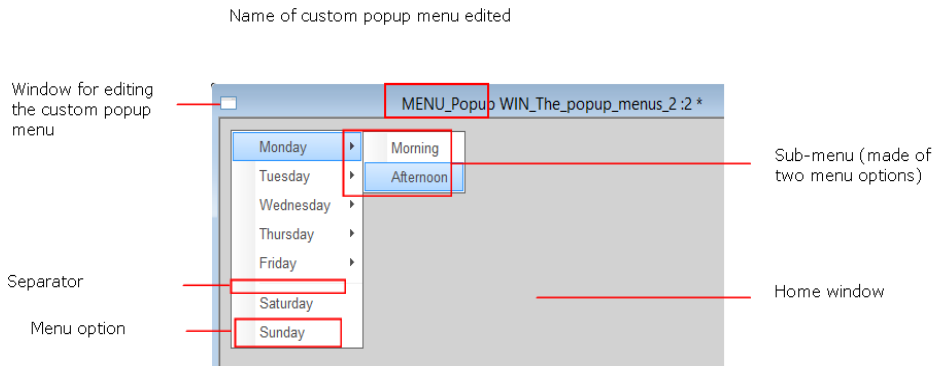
Name of custom popup menu edited

Window for editing the custom popup menu

MENU_Popup WIN_The_popup_menus_2 :2 *

Monday

Tuesday

Wednesday

Thursday

Friday

Saturday

Sunday

Morning

Afternoon

Sub-menu (made of two menu options)

Separator

Home window

Menu option